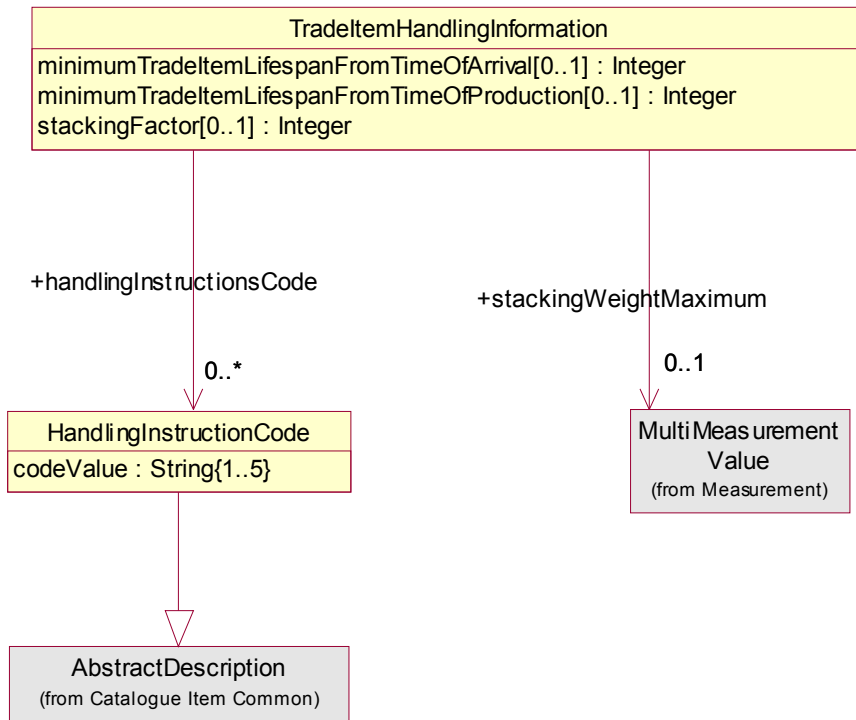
TradeItemHandlingInformation

minimumTradeItemLifespanFromTimeOfArrival[0..1] : Integer
minimumTradeItemLifespanFromTimeOfProduction[0..1] : Integer
stackingFactor[0..1] : Integer

+handlingInstructionsCode

0..*

+stackingWeightMaximum

0..1

HandlingInstructionCode

codeValue : String{1..5}

MultiMeasurement Value
(from Measurement)

AbstractDescription
(from Catalogue Item Common)